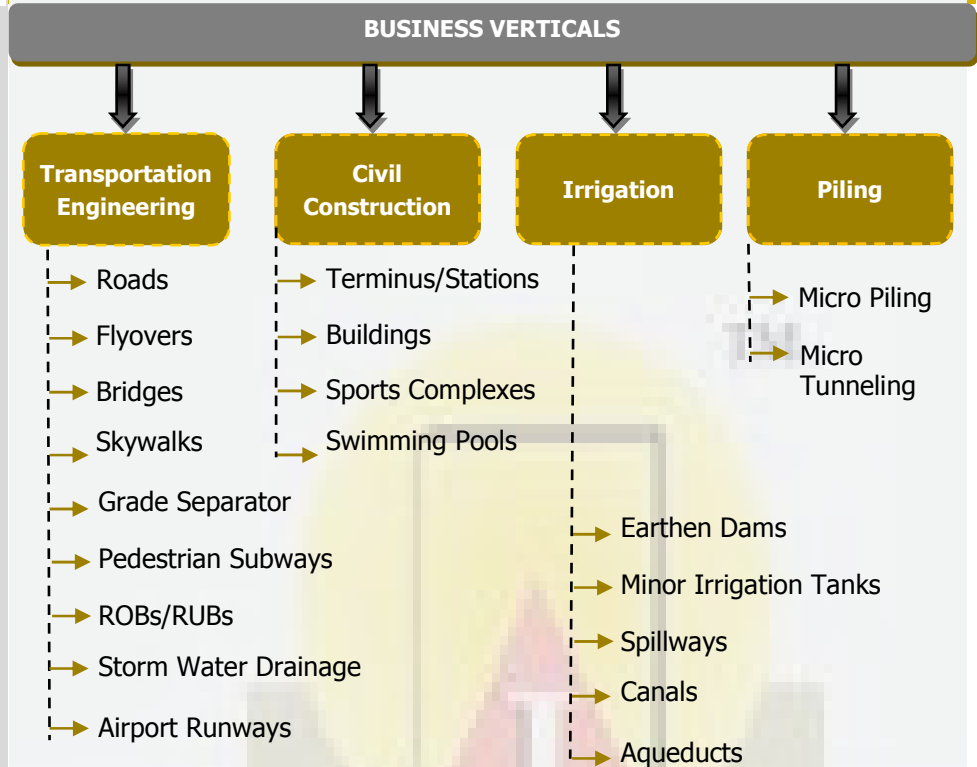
BUSINESS VERTICALS

Transportation Engineering

Roads

Flyovers

Bridges

Skywalks

Grade Separator

Pedestrian Subways

ROBs/RUBs

Storm Water Drainage

Airport Runways

Civil Construction

Terminus/Stations

Buildings

Sports Complexes

Swimming Pools

Irrigation

Earthen Dams

Minor Irrigation Tanks

Spillways

Canals

Aqueducts

Piling

Micro Piling

Micro Tunneling